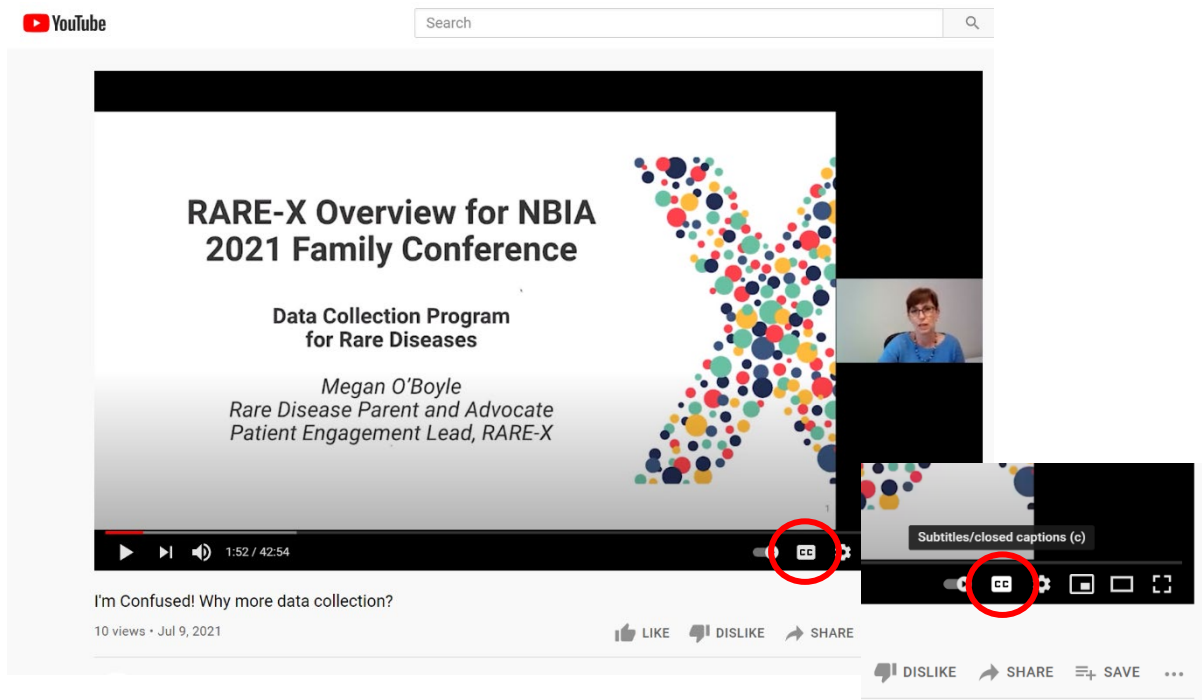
YouTube

Search

RARE-X Overview for NBIA 2021 Family Conference

Data Collection Program for Rare Diseases

Megan O'Boyle
Rare Disease Parent and Advocate
Patient Engagement Lead, RARE-X

1

1:52 / 42:54

CC

I'm Confused! Why more data collection?

10 views • Jul 9, 2021

LIKE DISLIKE SHARE

Subtitles/closed captions (c)

CC

DISLIKE SHARE SAVE ...